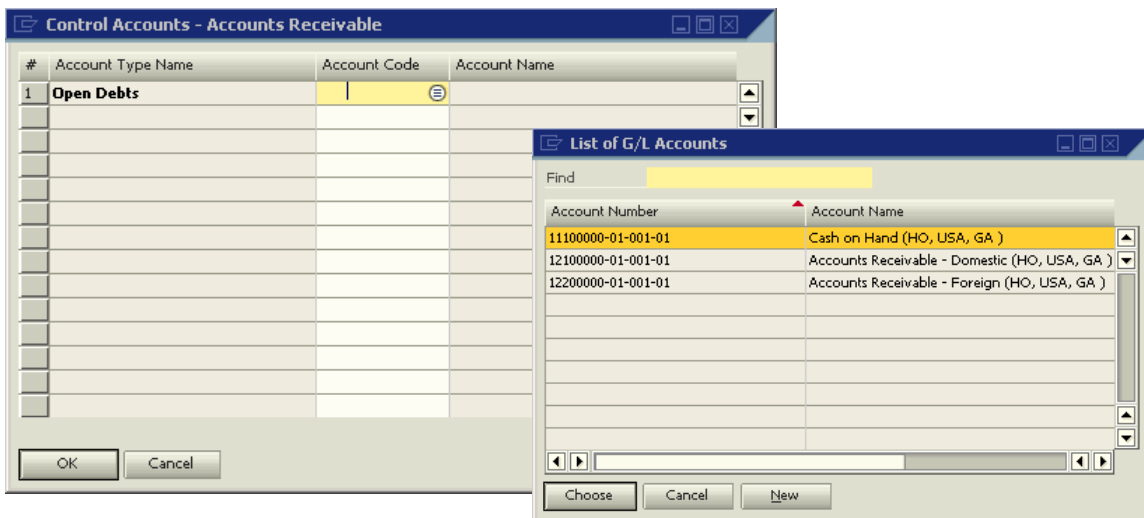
Control Accounts - Accounts Receivable

| # | Account Type Name | Account Code | Account Name |
|---|---|---|---|
| 1 | Open Debts | | |

OK Cancel

List of G/L Accounts

Find

| Account Number | Account Name |
|---|---|
| 11100000-01-001-01 | Cash on Hand (HO, USA, GA ) |
| 12100000-01-001-01 | Accounts Receivable - Domestic (HO, USA, GA ) |
| 12200000-01-001-01 | Accounts Receivable - Foreign (HO, USA, GA ) |

Choose Cancel New